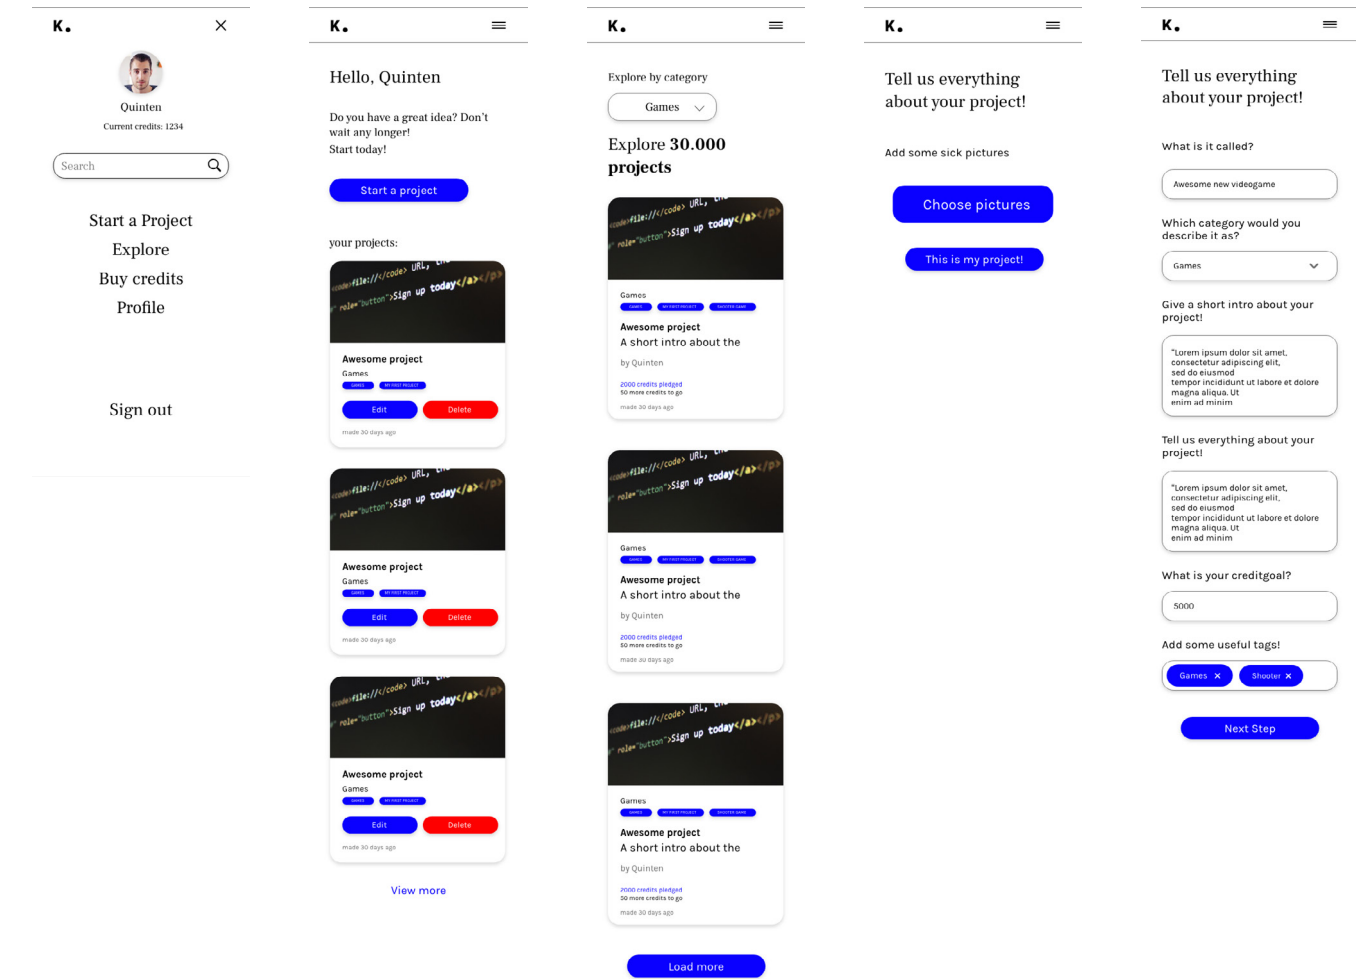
K.

Quinten
Current credits: 1234

Search

Start a Project
Explore
Buy credits
Profile

Sign out

K.

Hello, Quinten

Do you have a great idea? Don't wait any longer!
Start today!

Start a project

your projects:

Awesome project
Games
GAMES MY FIRST PROJECT
Edit Delete
made 30 days ago

Awesome project
Games
GAMES MY FIRST PROJECT
Edit Delete
made 30 days ago

Awesome project
Games
GAMES MY FIRST PROJECT
Edit Delete
made 30 days ago

View more

K.

Explore by category

Games

Explore 30.000 projects

Games
GAMES MY FIRST PROJECT SHOOTER GAME
Awesome project
A short intro about the
by Quinten
2000 credits pledged
50 more credits to go
made 30 days ago

Games
GAMES MY FIRST PROJECT SHOOTER GAME
Awesome project
A short intro about the
by Quinten
2000 credits pledged
50 more credits to go
made 30 days ago

Games
GAMES MY FIRST PROJECT SHOOTER GAME
Awesome project
A short intro about the
by Quinten
2000 credits pledged
50 more credits to go
made 30 days ago

Load more

K.

Tell us everything about your project!

Add some sick pictures

Choose pictures

This is my project!

K.

Tell us everything about your project!

What is it called?

Awesome new videogame

Which category would you describe it as?

Games

Give a short intro about your project!

"Lorem ipsum dolor sit amet, consectetur adipiscing elit, sed do eiusmod tempor incididunt ut labore et dolore magna aliqua. Ut enim ad minim

Tell us everything about your project!

"Lorem ipsum dolor sit amet, consectetur adipiscing elit, sed do eiusmod tempor incididunt ut labore et dolore magna aliqua. Ut enim ad minim

What is your creditgoal?

5000

Add some useful tags!

Games ✕ Shooter ✕

Next Step